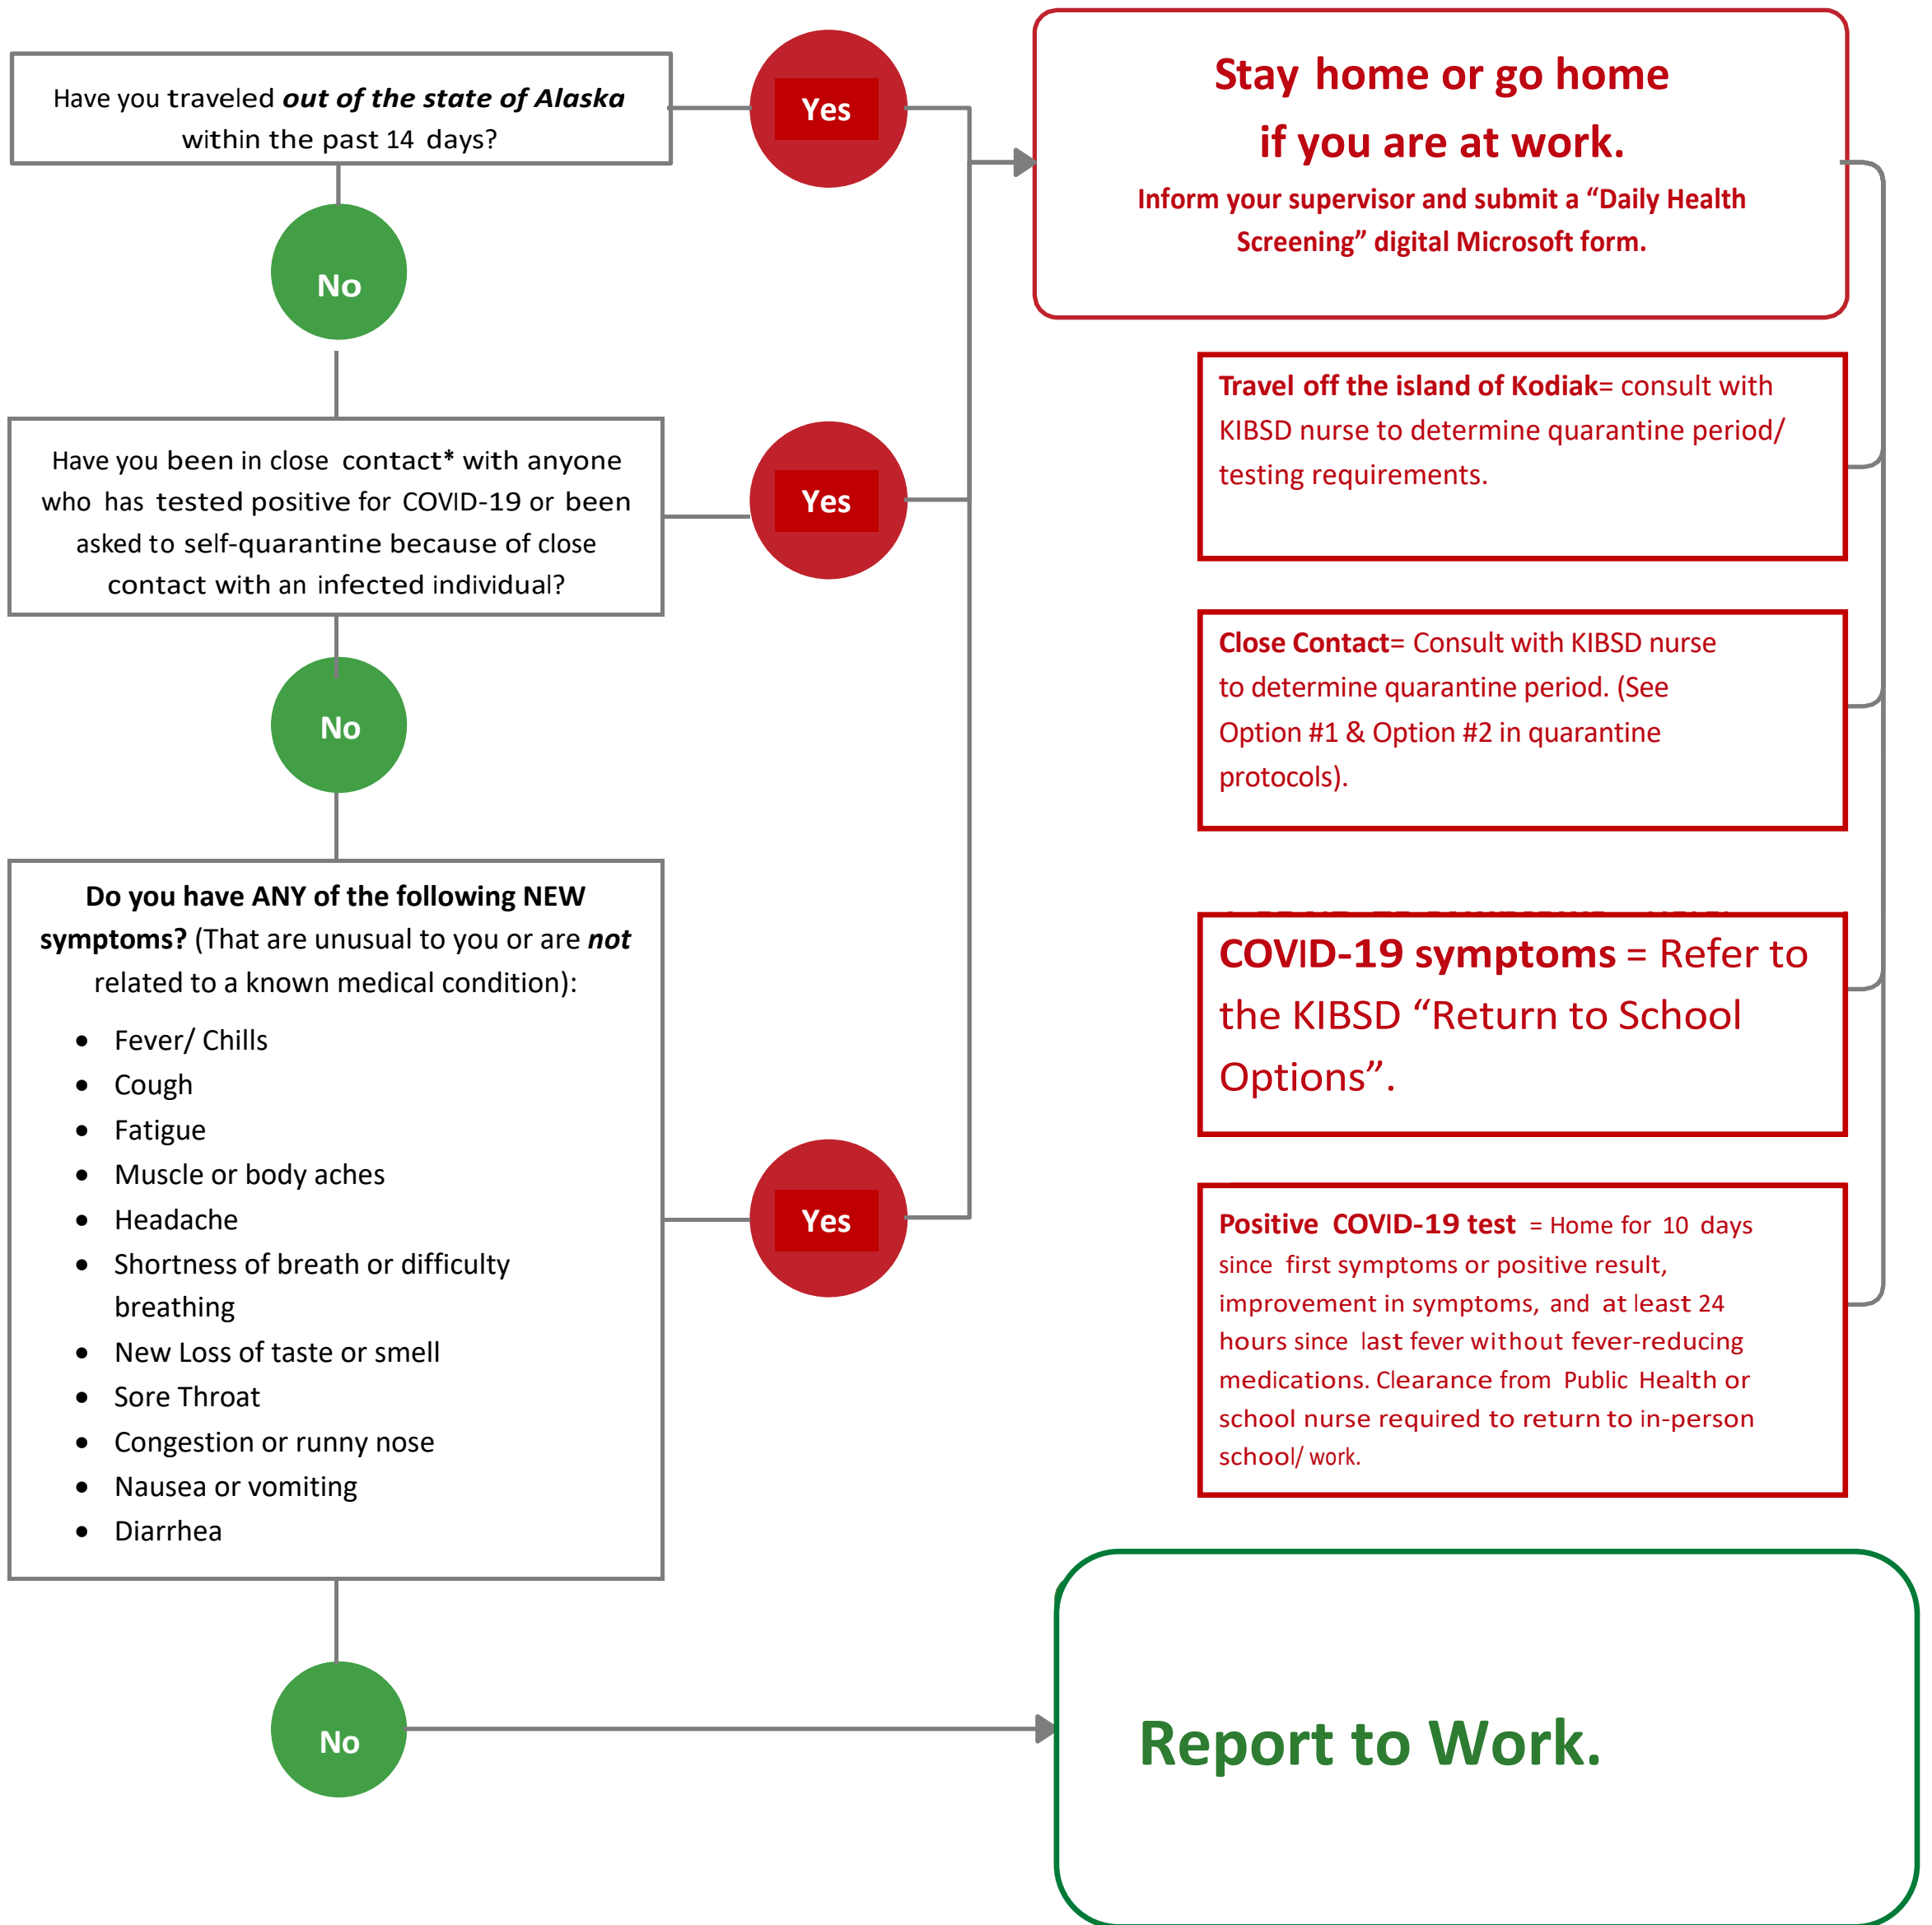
Have you traveled ***out of the state of Alaska*** within the past 14 days?

Yes

Stay home or go home if you are at work.

Inform your supervisor and submit a “Daily Health Screening” digital Microsoft form.

No

**Travel off the island of Kodiak**= consult with KIBSD nurse to determine quarantine period/ testing requirements.

Have you been in close contact* with anyone who has tested positive for COVID-19 or been asked to self-quarantine because of close contact with an infected individual?

Yes

No

**Close Contact**= Consult with KIBSD nurse to determine quarantine period. (See Option #1 & Option #2 in quarantine protocols).

**Do you have ANY of the following NEW symptoms?** (That are unusual to you or are ***not*** related to a known medical condition):

- Fever/ Chills
- Cough
- Fatigue
- Muscle or body aches
- Headache
- Shortness of breath or difficulty breathing
- New Loss of taste or smell
- Sore Throat
- Congestion or runny nose
- Nausea or vomiting
- Diarrhea

**COVID-19 symptoms** = Refer to the KIBSD “Return to School Options”.

Yes

**Positive COVID-19 test** = Home for 10 days since first symptoms or positive result, improvement in symptoms, and at least 24 hours since last fever without fever-reducing medications. Clearance from Public Health or school nurse required to return to in-person school/ work.

No

Report to Work.